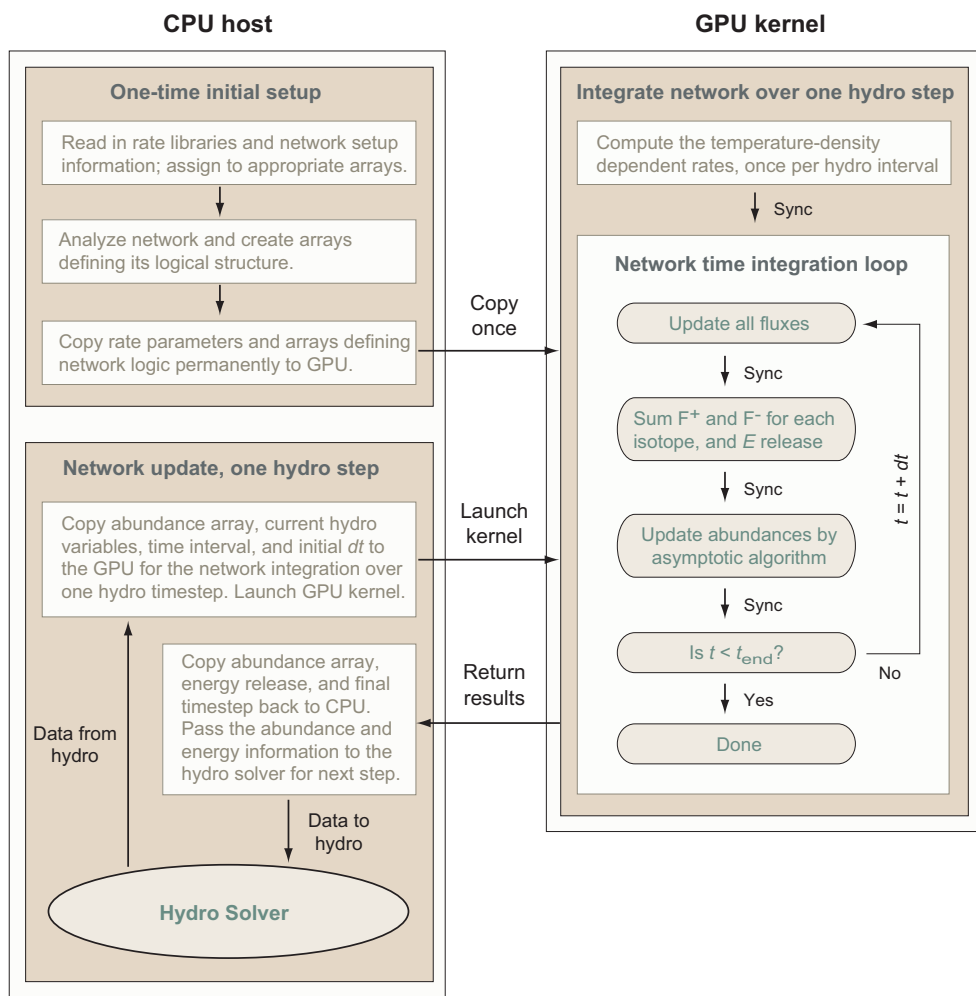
CPU host

One-time initial setup

Read in rate libraries and network setup information; assign to appropriate arrays.

Analyze network and create arrays defining its logical structure.

Copy rate parameters and arrays defining network logic permanently to GPU.

Network update, one hydro step

Copy abundance array, current hydro variables, time interval, and initial $dt$ to the GPU for the network integration over one hydro timestep. Launch GPU kernel.

Copy abundance array, energy release, and final timestep back to CPU. Pass the abundance and energy information to the hydro solver for next step.

Data from hydro

Data to hydro

Hydro Solver

Copy once

Launch kernel

Return results

GPU kernel

Integrate network over one hydro step

Compute the temperature-density dependent rates, once per hydro interval

Sync

Network time integration loop

Update all fluxes

Sync

Sum $F^+$ and $F^-$ for each isotope, and $E$ release

Sync

Update abundances by asymptotic algorithm

Sync

Is $t < t_{\text{end}}$?

No

$t = t + dt$

Yes

Done